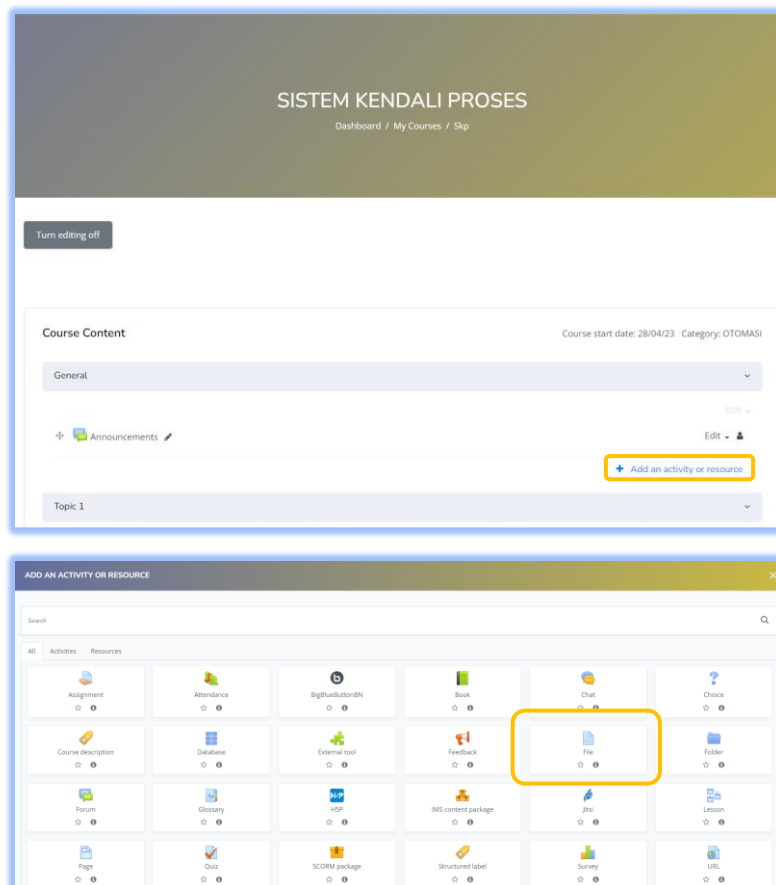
SISTEM KENDALI PROSES

Dashboard / My Courses / Skp

Turn editing off

Course Content

Course start date: 28/04/23 Category: OTOMASI

General

Edit

Announcements

Edit

+ Add an activity or resource

Topic 1

ADD AN ACTIVITY OR RESOURCE

×

Search

All Activities Resources

Assignment

Attendance

BigBlueButtonBN

Book

Chat

Choice

Course description

Database

External tool

Feedback

File

Folder

Forum

Glossary

H5P

IMS content package

Jitsi

Lesson

Page

Quiz

SCORM package

Structured label

Survey

URL